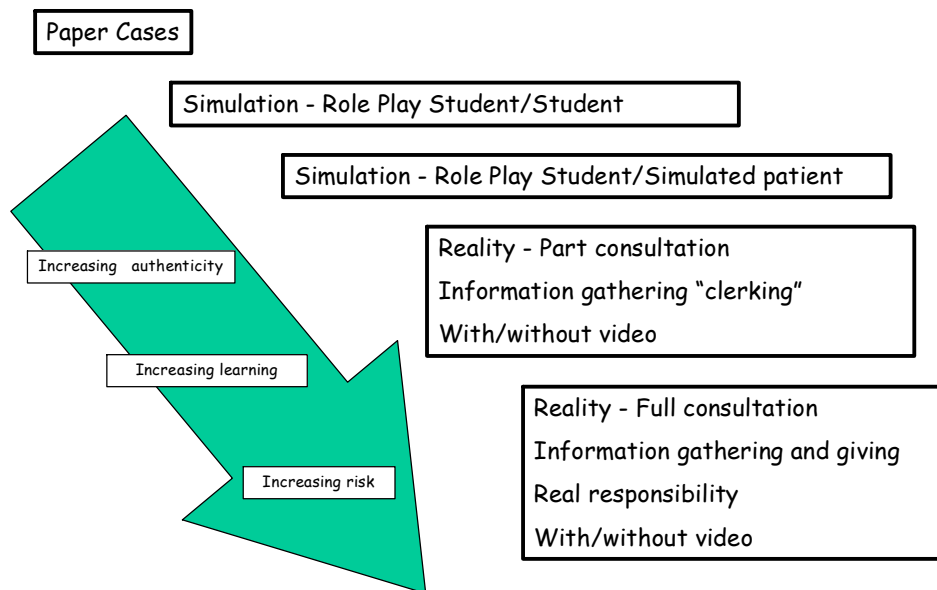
Paper Cases

Simulation - Role Play Student/Student

Simulation - Role Play Student/Simulated patient

Increasing authenticity

Reality - Part consultation
Information gathering "clerking"
With/without video

Increasing learning

Reality - Full consultation
Information gathering and giving
Real responsibility
With/without video

Increasing risk